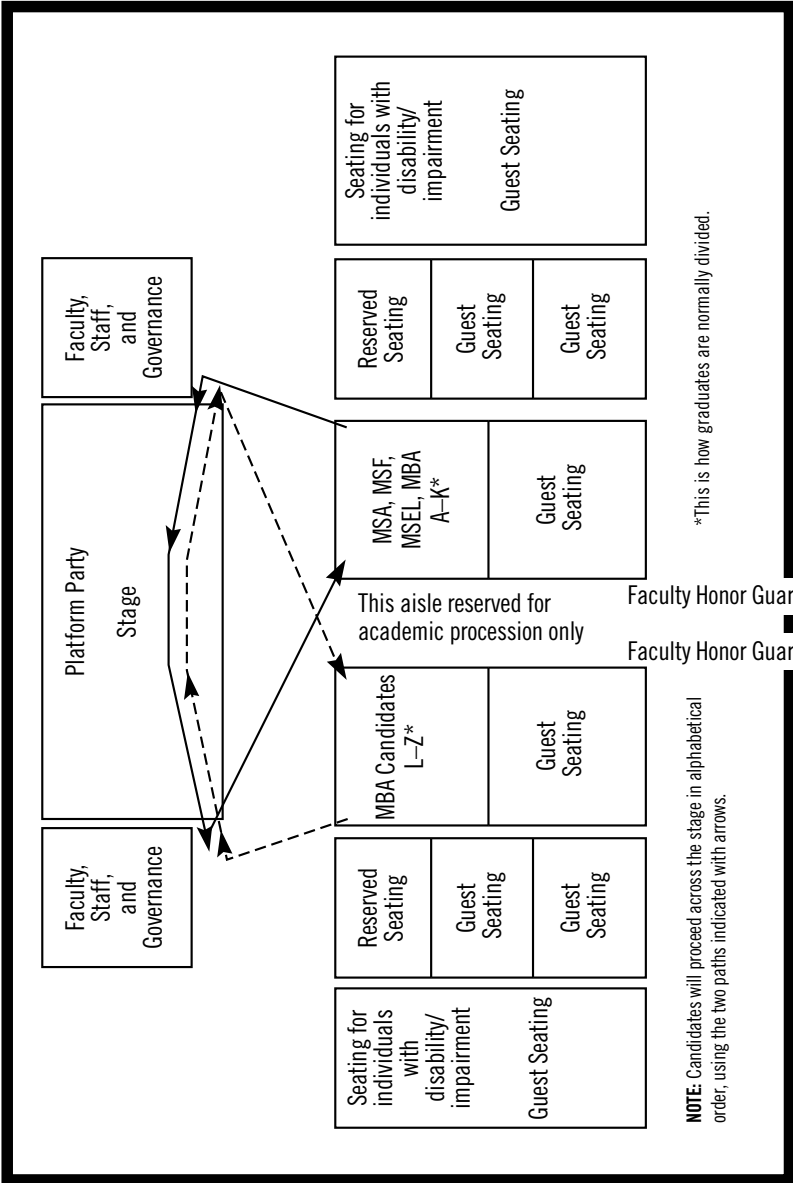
Seating for individuals with disability/ impairment

Guest Seating

Reserved Seating

Guest Seating

Guest Seating

Faculty, Staff, and Governance

Platform Party

Stage

MSA, MSF, MSEL, MBA A–K*

Guest Seating

This aisle reserved for academic procession only

Faculty Honor Guar

Faculty Honor Guar

MBA Candidates L–Z*

Guest Seating

Faculty, Staff, and Governance

Reserved Seating

Guest Seating

Guest Seating

Seating for individuals with disability/ impairment

Guest Seating

*This is how graduates are normally divided.

**NOTE:** Candidates will proceed across the stage in alphabetical order, using the two paths indicated with arrows.